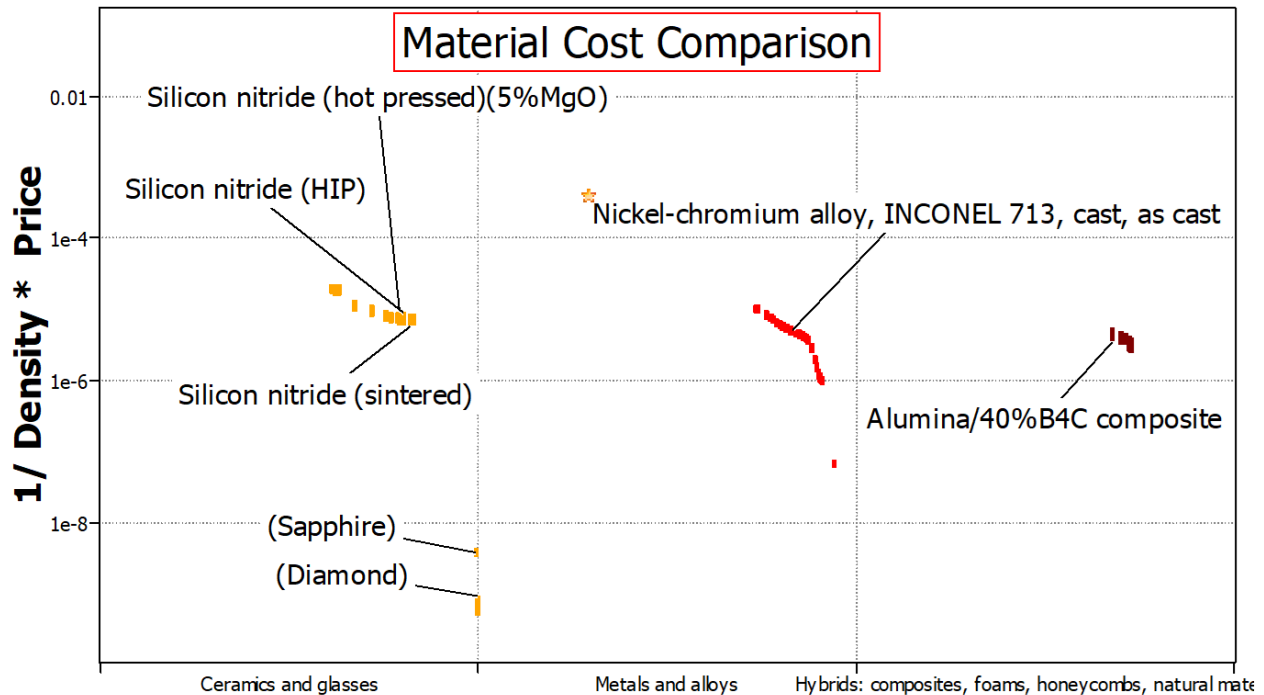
Material Cost Comparison

Silicon nitride (hot pressed)(5%MgO)

Silicon nitride (HIP)

Silicon nitride (sintered)

Nickel-chromium alloy, INCONEL 713, cast, as cast

Alumina/40%B4C composite

(Sapphire)

(Diamond)

0.01

1e-4

1e-6

1e-8

1/ Density * Price

Ceramics and glasses

Metals and alloys

Hybrids: composites, foams, honeycombs, natural mate